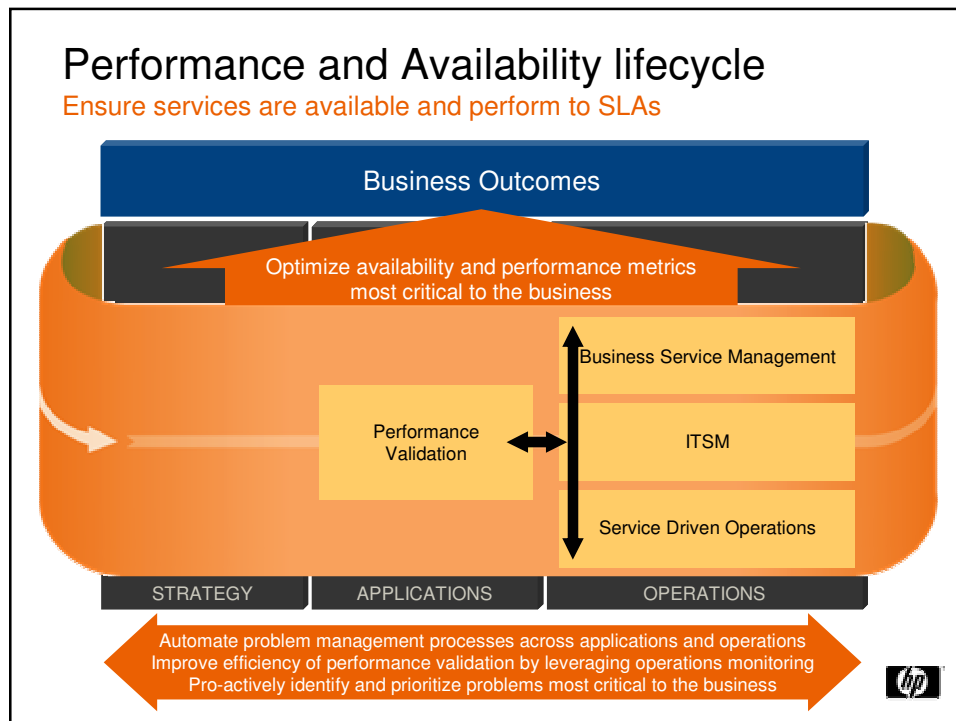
Performance and Availability lifecycle
Ensure services are available and perform to SLAs

Business Outcomes

Optimize availability and performance metrics most critical to the business

Business Service Management

Performance Validation

ITSM

Service Driven Operations

STRATEGY

APPLICATIONS

OPERATIONS

Automate problem management processes across applications and operations
Improve efficiency of performance validation by leveraging operations monitoring
Pro-actively identify and prioritize problems most critical to the business

hp